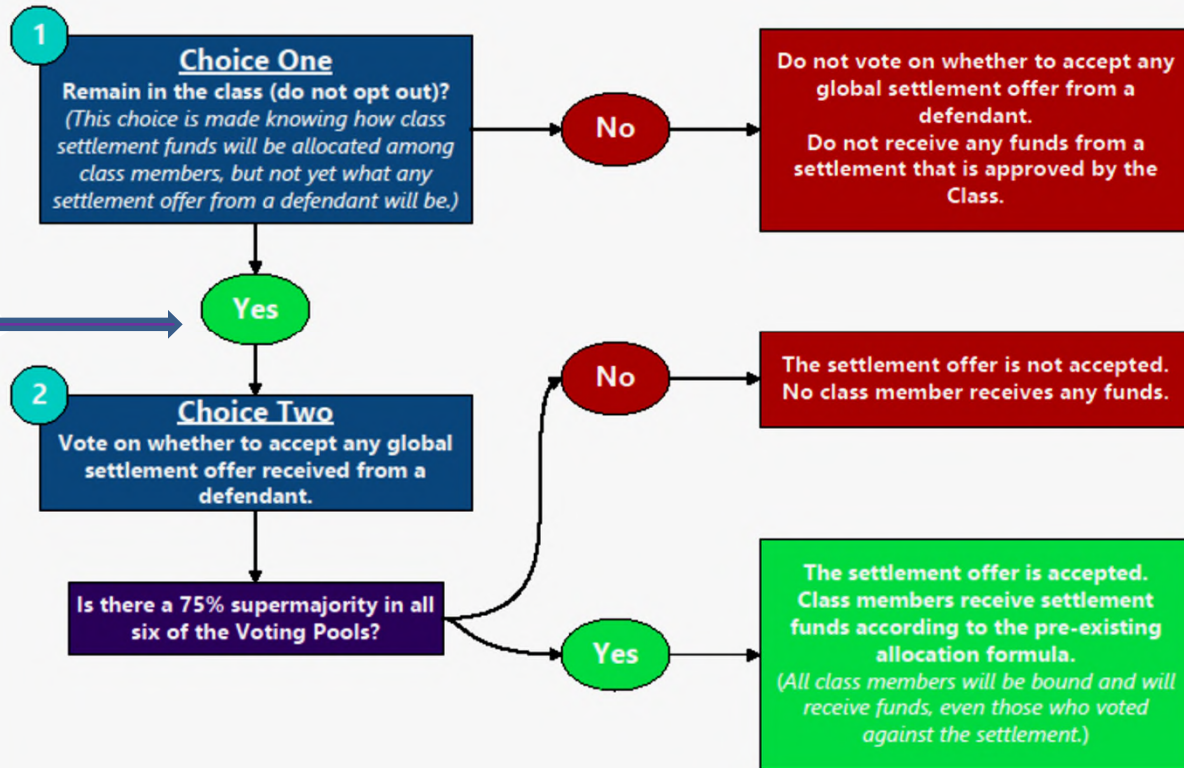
1

Choice One
Remain in the class (do not opt out)?
(This choice is made knowing how class settlement funds will be allocated among class members, but not yet what any settlement offer from a defendant will be.)

No

Do not vote on whether to accept any global settlement offer from a defendant.
Do not receive any funds from a settlement that is approved by the Class.

Yes

2

Choice Two
Vote on whether to accept any global settlement offer received from a defendant.

Is there a 75% supermajority in all six of the Voting Pools?

No

The settlement offer is not accepted. No class member receives any funds.

Yes

The settlement offer is accepted. Class members receive settlement funds according to the pre-existing allocation formula.
(All class members will be bound and will receive funds, even those who voted against the settlement.)